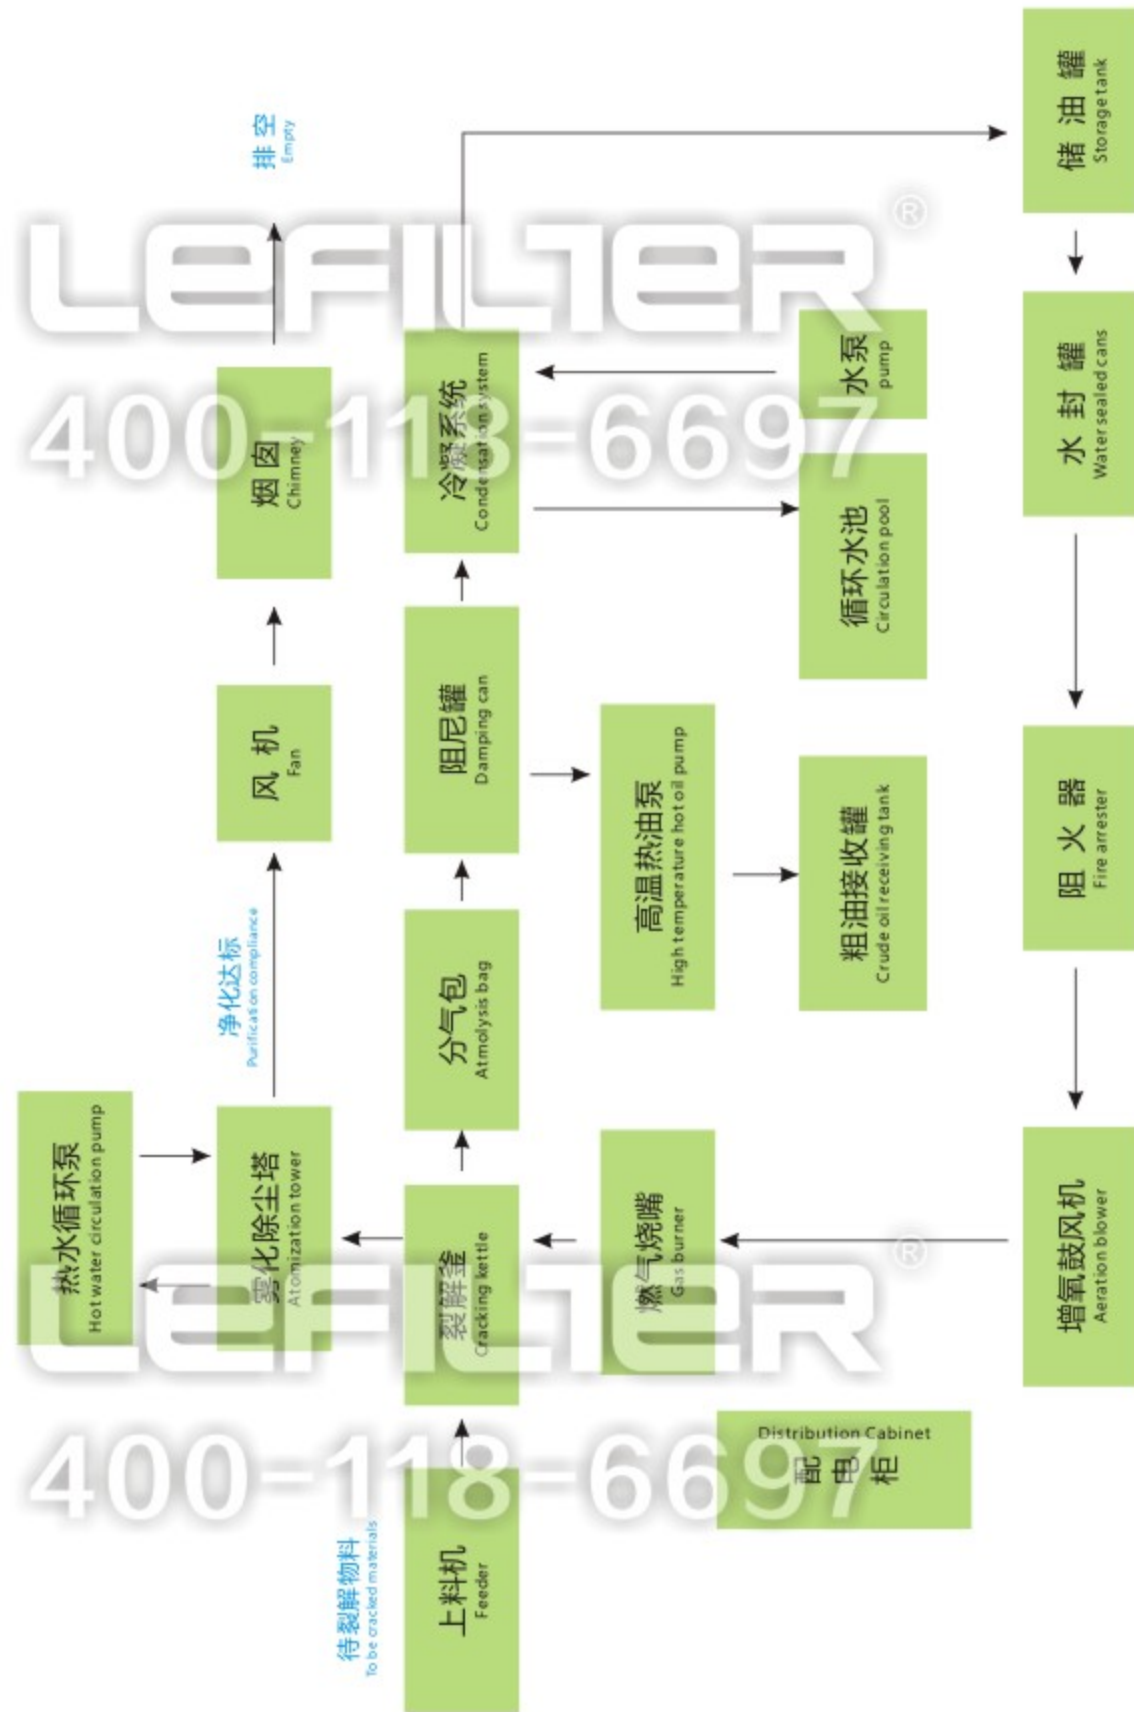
排空
Empty

储油罐
Storage tank

LEFILTER®
400-118-6697

烟囱
Chimney

冷凝系统
Condensation system

水泵
pump

水封罐
Water sealed cans

循环水池
Circulation pool

风机
Fan

阻尼罐
Damping can

高温热油泵
High temperature hot oil pump

粗油接收罐
Crude oil receiving tank

阻火器
Fire arrester

净化达标
Purification compliance

分气包
Atmolysis bag

热水循环泵
Hot water circulation pump

雾化除尘塔
Atomization tower

裂解釜
Cracking kettle

燃气烧嘴
Gas burner

增氧鼓风机
Aeration blower

LEFILTER®
400-118-6697

Distribution Cabinet
配电柜

待裂解物料
To be cracked materials

上料机
Feeder